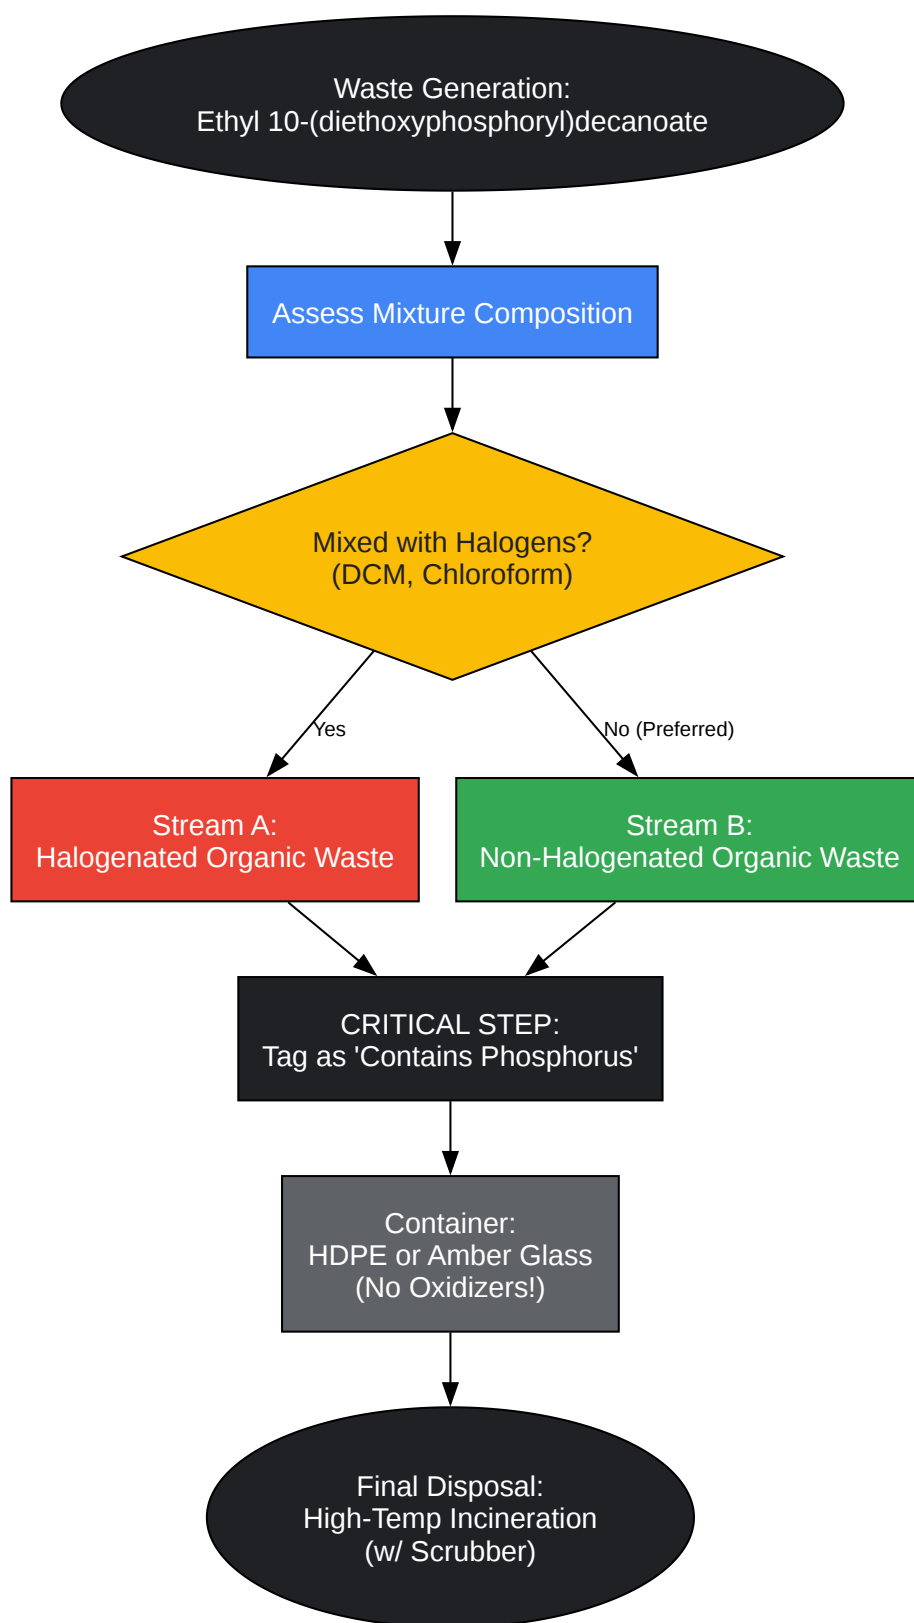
Waste Generation:
Ethyl 10-(diethoxyphosphoryl)decanoate

Assess Mixture Composition

Mixed with Halogens?
(DCM, Chloroform)

Yes

No (Preferred)

Stream A:
Halogenated Organic Waste

Stream B:
Non-Halogenated Organic Waste

CRITICAL STEP:
Tag as 'Contains Phosphorus'

Container:
HDPE or Amber Glass
(No Oxidizers!)

Final Disposal:
High-Temp Incineration
(w/ Scrubber)